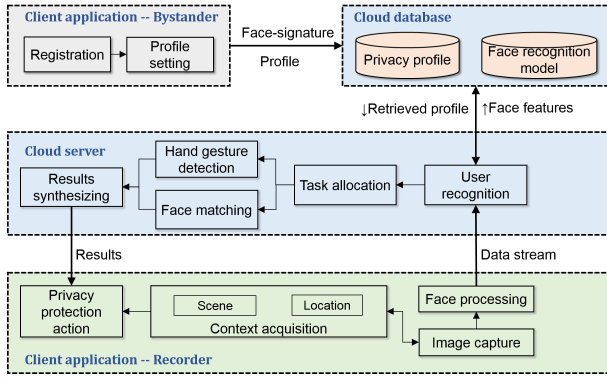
Client application -- Bystander

Registration

Profile setting

Face-signature

Profile

Cloud database

Privacy profile

Face recognition model

↓Retrieved profile

↑Face features

Cloud server

Hand gesture detection

Results synthesizing

Task allocation

User recognition

Face matching

Results

Data stream

Privacy protection action

Scene

Location

Context acquisition

Face processing

Image capture

Client application -- Recorder